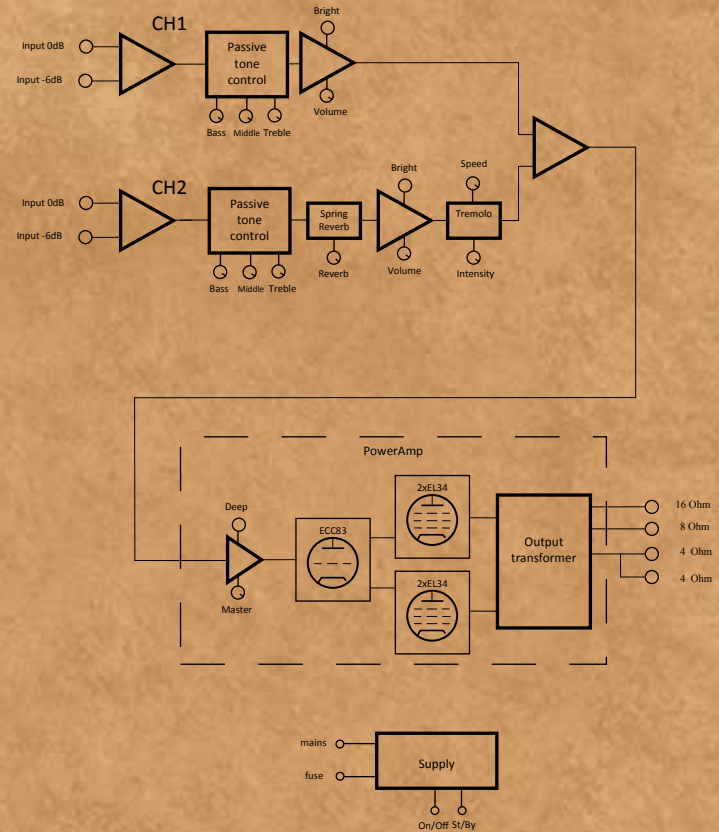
Input 0dB
Input -6dB
CH1
Passive tone control
Bass Middle Treble
Bright
Volume

Input 0dB
Input -6dB
CH2
Passive tone control
Bass Middle Treble
Spring Reverb
Reverb
Bright
Volume
Speed
Tremolo
Intensity

PowerAmp
Deep
Master
ECC83
2xEL34
2xEL34
Output transformer
16 Ohm
8 Ohm
4 Ohm
4 Ohm

mains
fuse
Supply
On/Off St/By